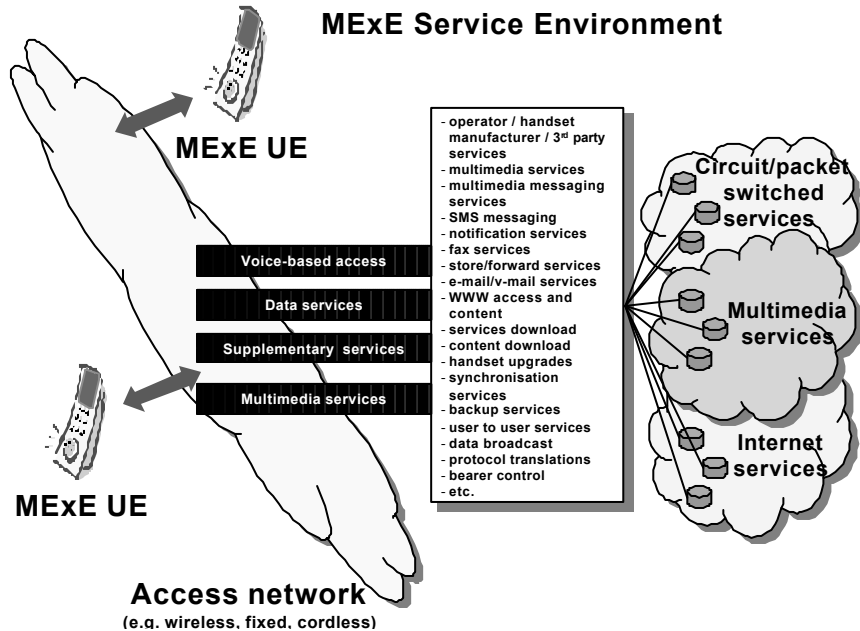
MExE Service Environment

MExE UE

Voice-based access

Data services

Supplementary services

Multimedia services

- operator / handset manufacturer / 3$^{rd}$ party services
- multimedia services
- multimedia messaging services
- SMS messaging
- notification services
- fax services
- store/forward services
- e-mail/v-mail services
- WWW access and content
- services download
- content download
- handset upgrades
- synchronisation services
- backup services
- user to user services
- data broadcast
- protocol translations
- bearer control
- etc.

Circuit/packet switched services

Multimedia services

Internet services

MExE UE

Access network
(e.g. wireless, fixed, cordless)